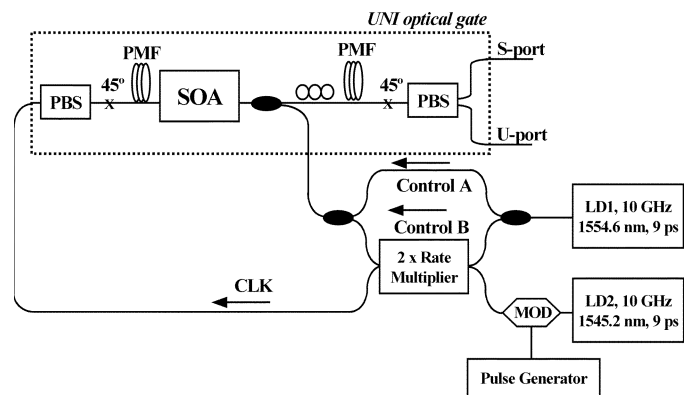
UNI optical gate

PMF

PMF

S-port

PBS

$45^o$ x

SOA

$45^o$ x

PBS

U-port

Control A

Control B

LD1, 10 GHz 1554.6 nm, 9 ps

2 x Rate Multiplier

CLK

MOD

LD2, 10 GHz 1545.2 nm, 9 ps

Pulse Generator